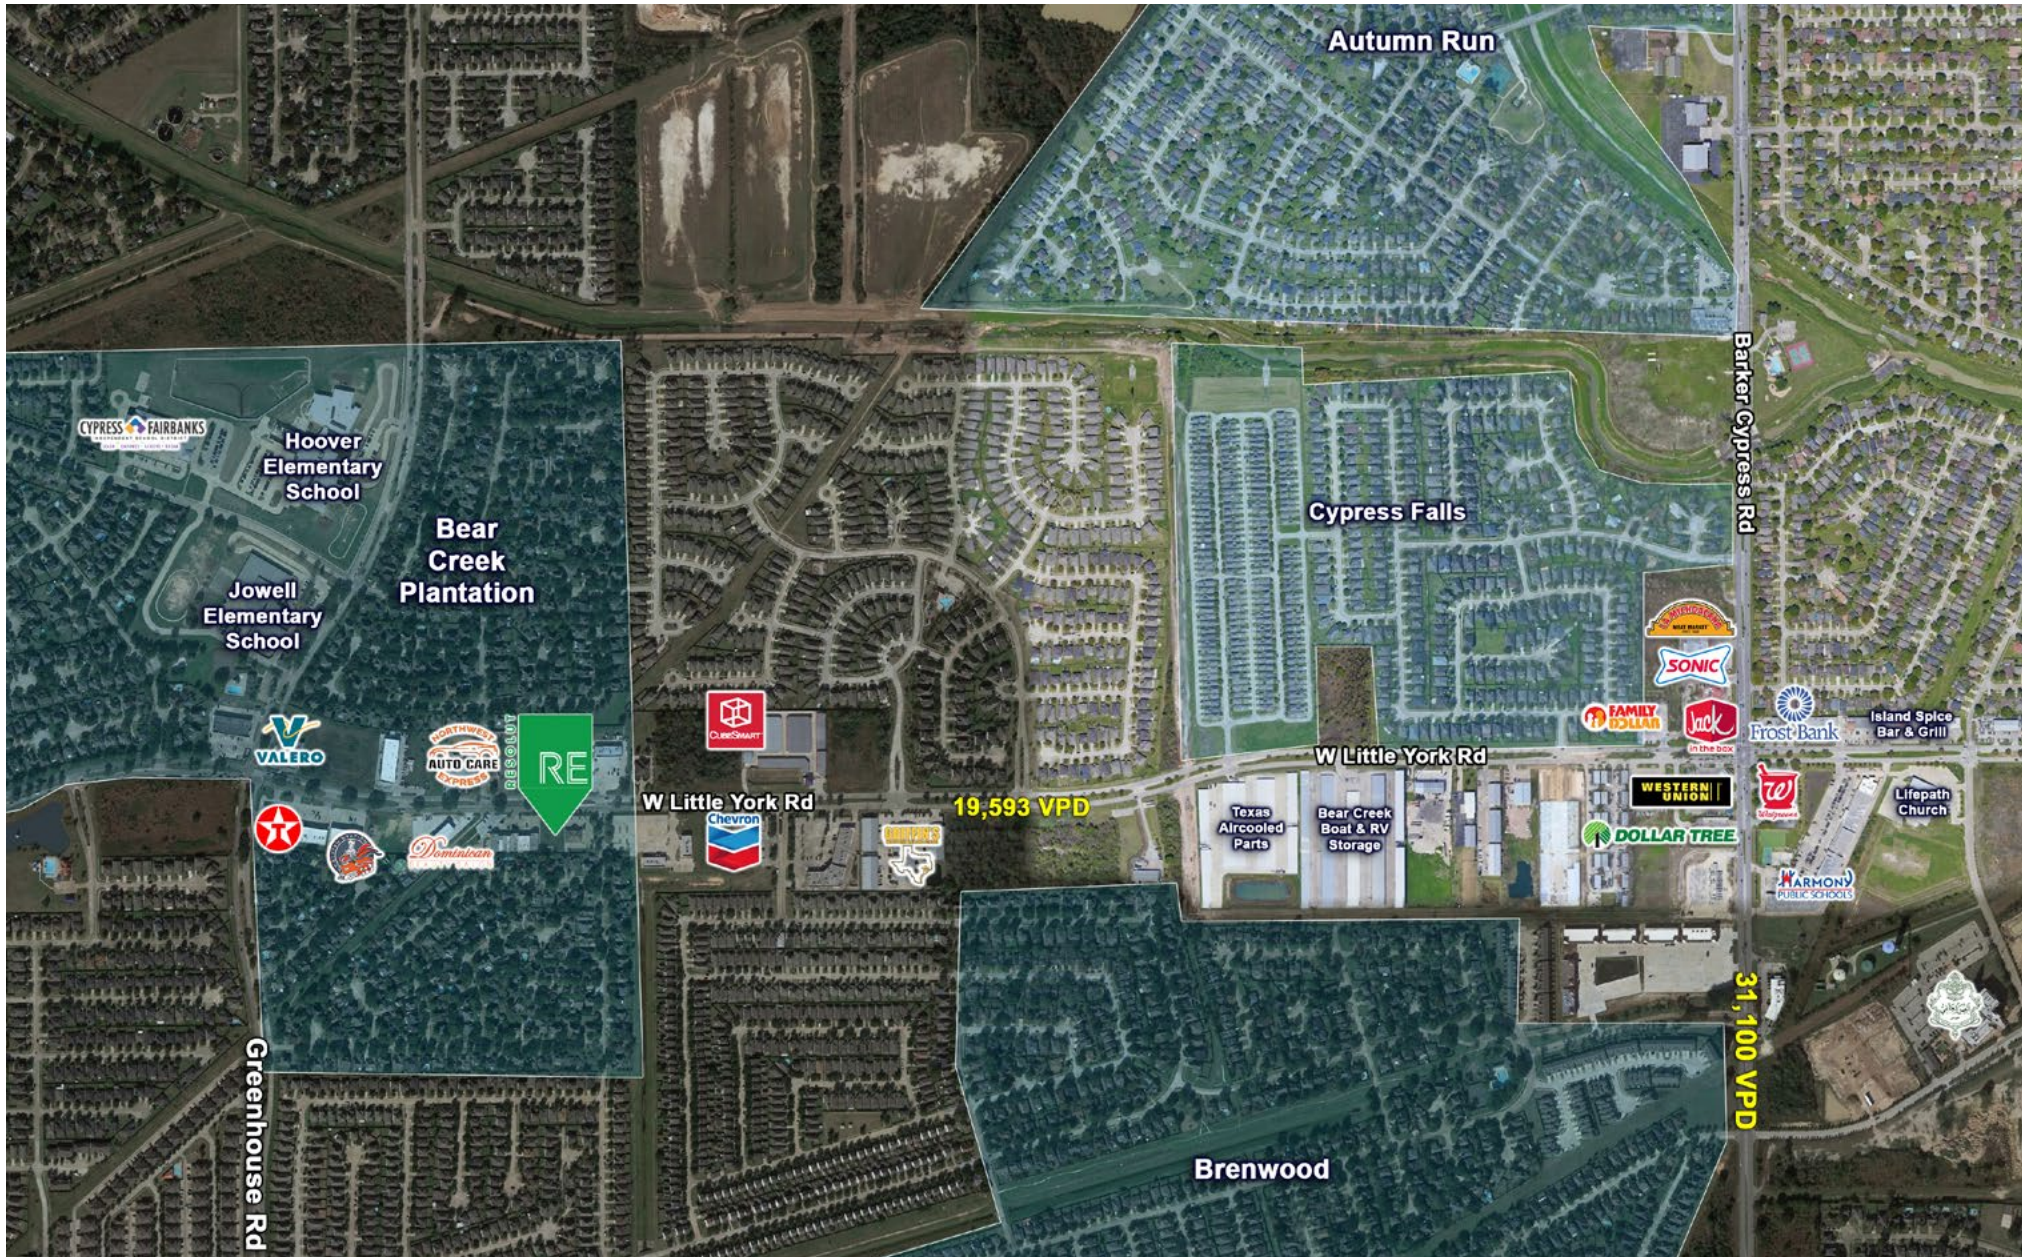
Autumn Run

CYPRESS FAIRBANKS

Hoover Elementary School

Bear Creek Plantation

Jowell Elementary School

Cypress Falls

Barker Cypress Rd

VALERO

NORTHWEST AUTO CARE EXPRESS

RESOLUTE

RE

CubeSmart

W Little York Rd

Chevron

19,593 VPD

Dominican

W Little York Rd

Texas Aircooled Parts

Bear Creek Boat & RV Storage

SONIC

FAMILY DOLLAR

Jack in the box

Frost Bank

Island Spice Bar & Grill

WESTERN UNION

DOLLAR TREE

Walgreens

Lifepath Church

HARMONY PUBLIC SCHOOLS

31,100 VPD

Greenhouse Rd

Brenwood